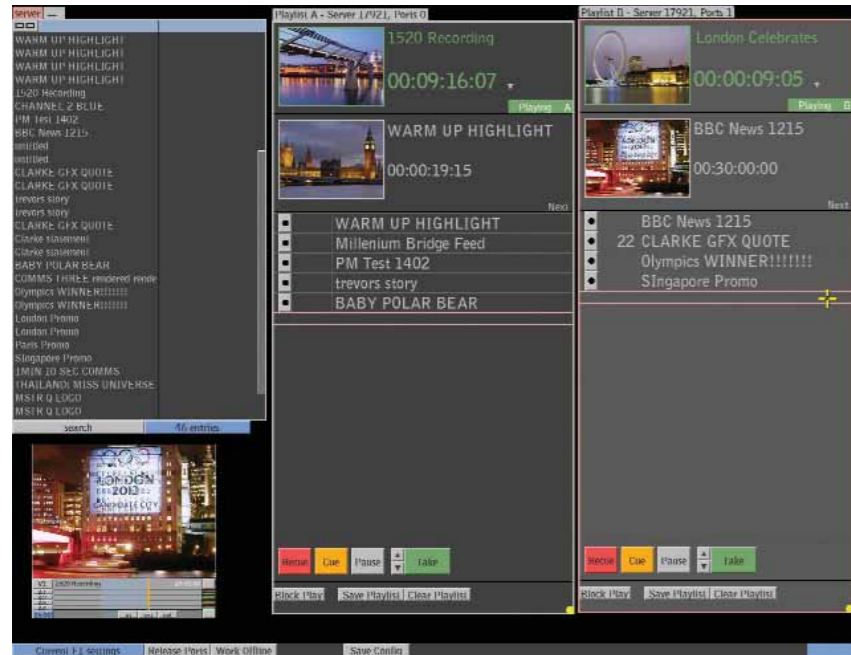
Server

WARM UP HIGHLIGHT
WARM UP HIGHLIGHT
WARM UP HIGHLIGHT
WARM UP HIGHLIGHT
1520 Recording
CHANNEL 2 BLUE
PM Test 1402
BBC News 1215
untitled
untitled
CLARKE GFX QUOTE
CLARKE GFX QUOTE
trevors story
trevors story
CLARKE GFX QUOTE
Clarke statement
Clarke statement
BABY POLAR BEAR
COMMS THREE rendered windo
Olympics WINNER!!!!!!!
Olympics WINNER!!!!!!!
London Promo
London Promo
Paris Promo
Singapore Promo
1MIN 10 SEC COMMS
THAILAND: MISS UNIVERSE
MSTR Q LOGO
MSTR Q LOGO

search
46 entries

LONDON 2012

Playlist A - Server 17921, Ports 0

1520 Recording
00:09:16:07
Playing A

WARM UP HIGHLIGHT
00:00:19:15
Next

WARM UP HIGHLIGHT
Millenium Bridge Feed
PM Test 1402
trevors story
BABY POLAR BEAR

Recue
Cue
Pause
Take

Block Play
Save Playlist
Clear Playlist

Playlist B - Server 17921, Ports 1

London Celebrates
00:00:09:05
Playing B

BBC News 1215
00:30:00:00
Next

BBC News 1215
22 CLARKE GFX QUOTE
Olympics WINNER!!!!!!!
SIngapore Promo

Recue
Cue
Pause
Take

Block Play
Save Playlist
Clear Playlist

Current F1 settings
Release Ports
Work Offline
Save Config